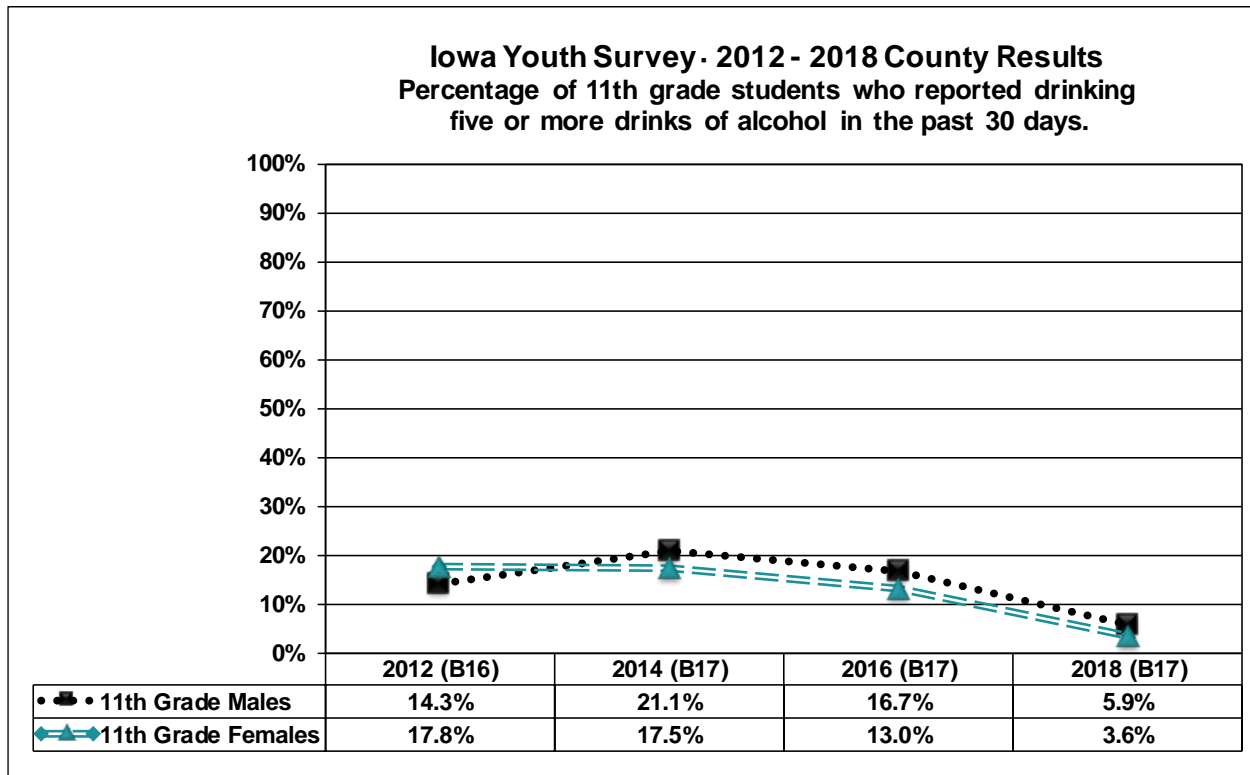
Iowa Youth Survey - 2012 - 2018 County Results
Percentage of 11th grade students who reported drinking five or more drinks of alcohol in the past 30 days.

100%
90%
80%
70%
60%
50%
40%
30%
20%
10%
0%

| | 2012 (B16) | 2014 (B17) | 2016 (B17) | 2018 (B17) |
|---|---|---|---|---|
| 11th Grade Males | 14.3% | 21.1% | 16.7% | 5.9% |
| 11th Grade Females | 17.8% | 17.5% | 13.0% | 3.6% |